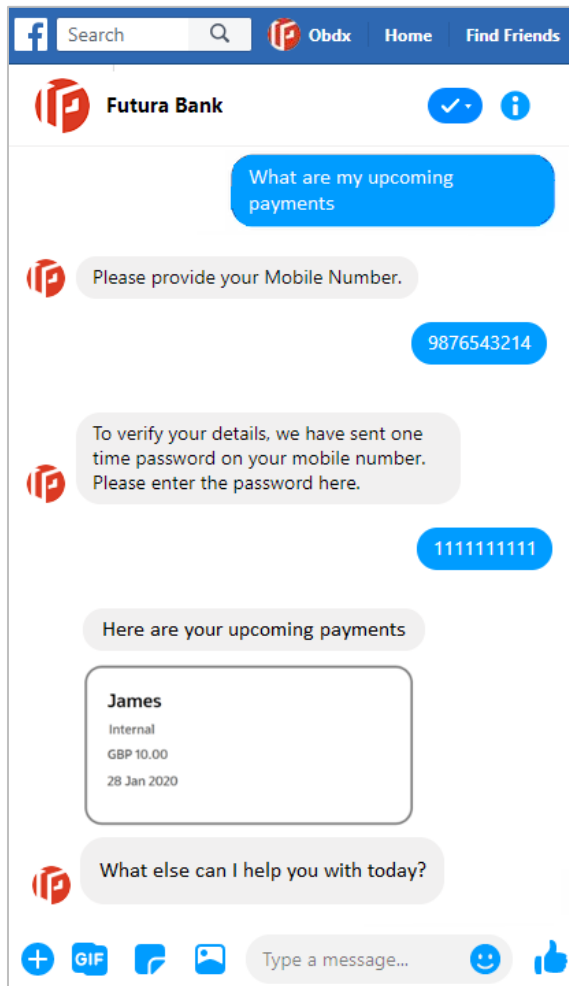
f Search Obdx Home Find Friends

Futura Bank

What are my upcoming payments

Please provide your Mobile Number.

9876543214

To verify your details, we have sent one time password on your mobile number. Please enter the password here.

1111111111

Here are your upcoming payments

James
Internal
GBP 10.00
28 Jan 2020

What else can I help you with today?

GIF

Type a message...